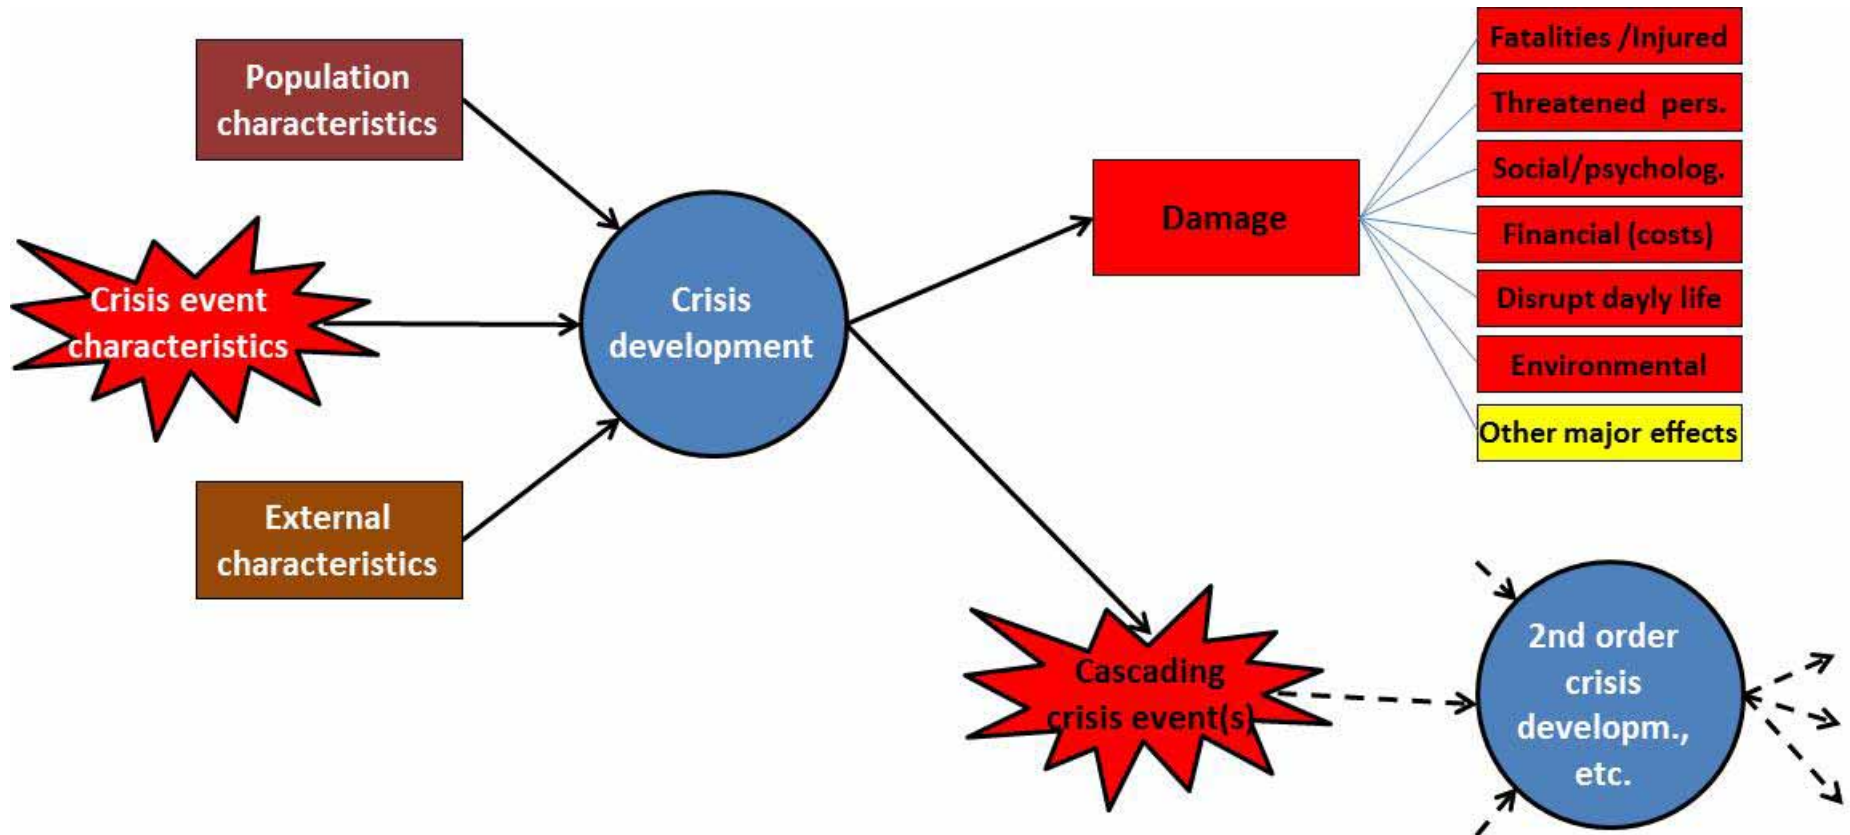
Population characteristics

Crisis event characteristics

External characteristics

Crisis development

Damage

Fatalities /Injured

Threatened pers.

Social/psycholog.

Financial (costs)

Disrupt dayly life

Environmental

Other major effects

Cascading crisis event(s)

2nd order crisis developm., etc.